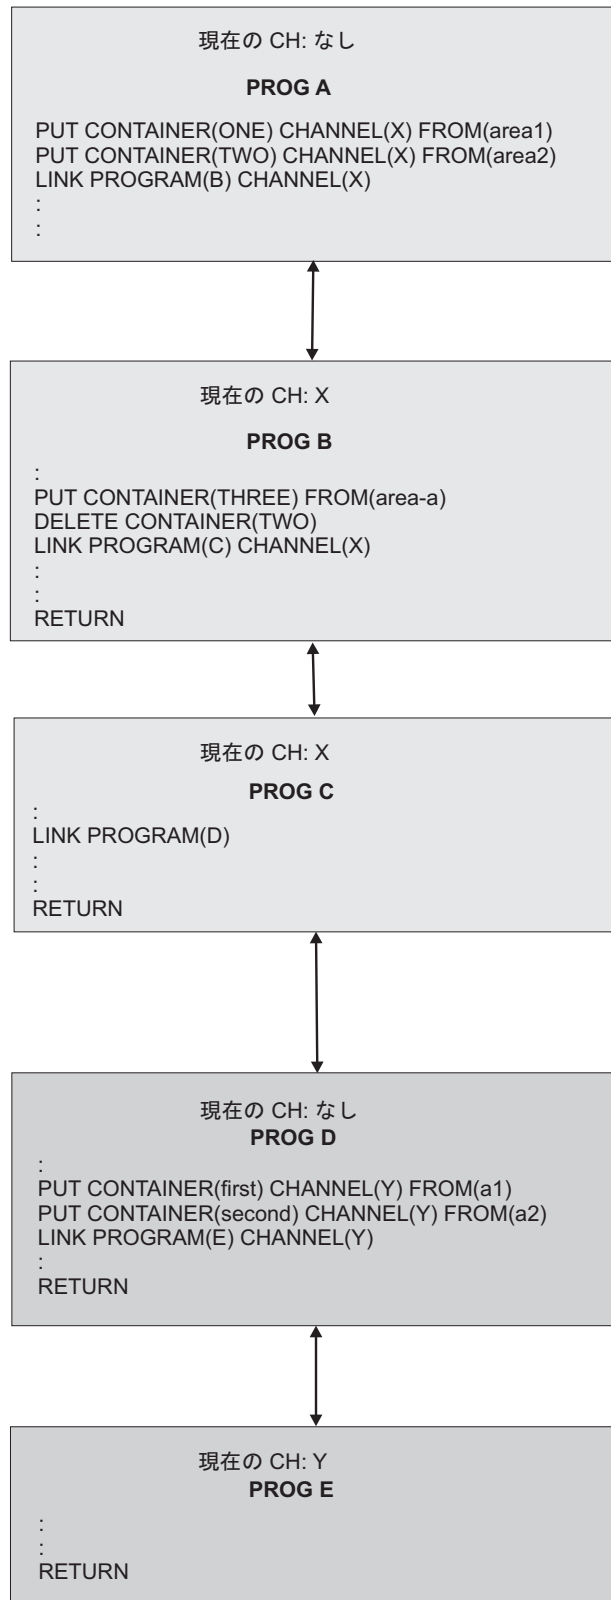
現在の CH: なし

**PROG A**

PUT CONTAINER(ONE) CHANNEL(X) FROM(area1)
PUT CONTAINER(TWO) CHANNEL(X) FROM(area2)
LINK PROGRAM(B) CHANNEL(X)
:
:

現在の CH: X

**PROG B**

:
PUT CONTAINER(THREE) FROM(area-a)
DELETE CONTAINER(TWO)
LINK PROGRAM(C) CHANNEL(X)
:
:
RETURN

現在の CH: X

**PROG C**

:
LINK PROGRAM(D)
:
:
RETURN

現在の CH: なし

**PROG D**

:
PUT CONTAINER(first) CHANNEL(Y) FROM(a1)
PUT CONTAINER(second) CHANNEL(Y) FROM(a2)
LINK PROGRAM(E) CHANNEL(Y)
:
RETURN

現在の CH: Y

**PROG E**

:
:
RETURN